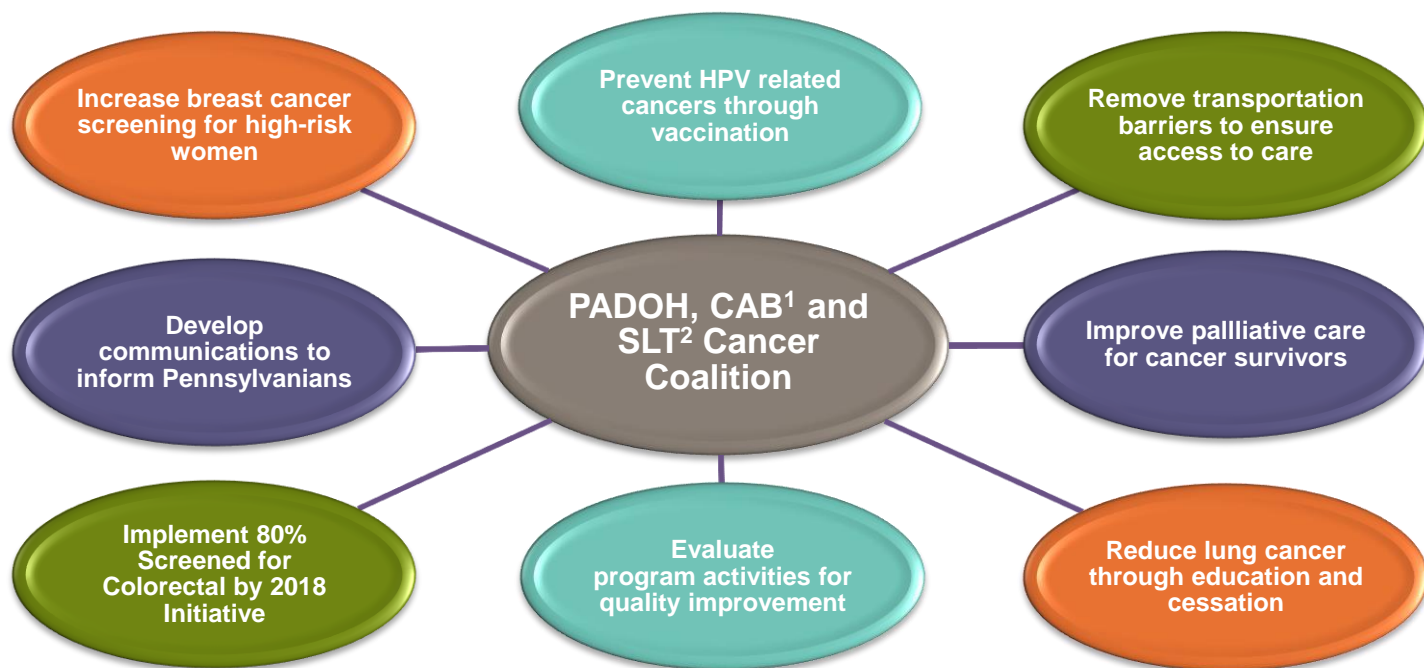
Increase breast cancer screening for high-risk women

Prevent HPV related cancers through vaccination

Remove transportation barriers to ensure access to care

Develop communications to inform Pennsylvanians

PADOH, CAB$^1$ and SLT$^2$ Cancer Coalition

Improve pallliative care for cancer survivors

Implement 80% Screened for Colorectal by 2018 Initiative

Evaluate program activities for quality improvement

Reduce lung cancer through education and cessation